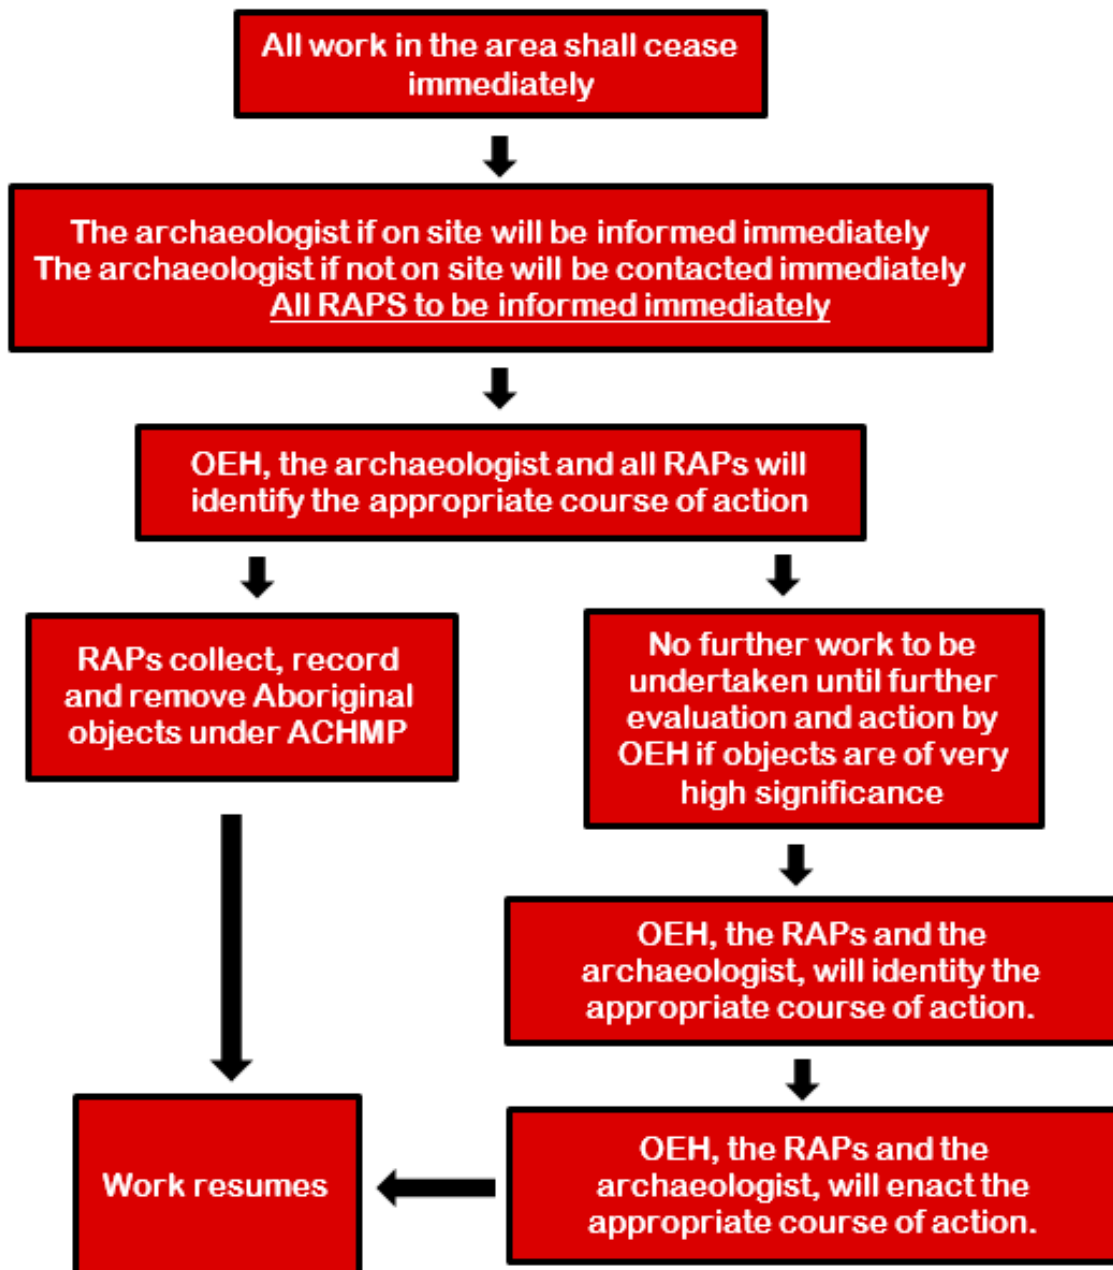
All work in the area shall cease immediately

The archaeologist if on site will be informed immediately
The archaeologist if not on site will be contacted immediately
All RAPS to be informed immediately

OEH, the archaeologist and all RAPs will identify the appropriate course of action

RAPs collect, record and remove Aboriginal objects under ACHMP

No further work to be undertaken until further evaluation and action by OEH if objects are of very high significance

OEH, the RAPs and the archaeologist, will identity the appropriate course of action.

Work resumes

OEH, the RAPs and the archaeologist, will enact the appropriate course of action.